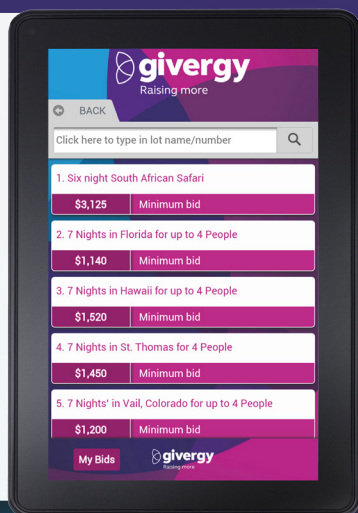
givergy
Raising more

BACK

Click here to type in lot name/number

1. Six night South African Safari

$3,125 Minimum bid

2. 7 Nights in Florida for up to 4 People

$1,140 Minimum bid

3. 7 Nights in Hawaii for up to 4 People

$1,520 Minimum bid

4. 7 Nights in St. Thomas for 4 People

$1,450 Minimum bid

5. 7 Nights' in Vail, Colorado for up to 4 People

$1,200 Minimum bid

My Bids

givergy
Raising more